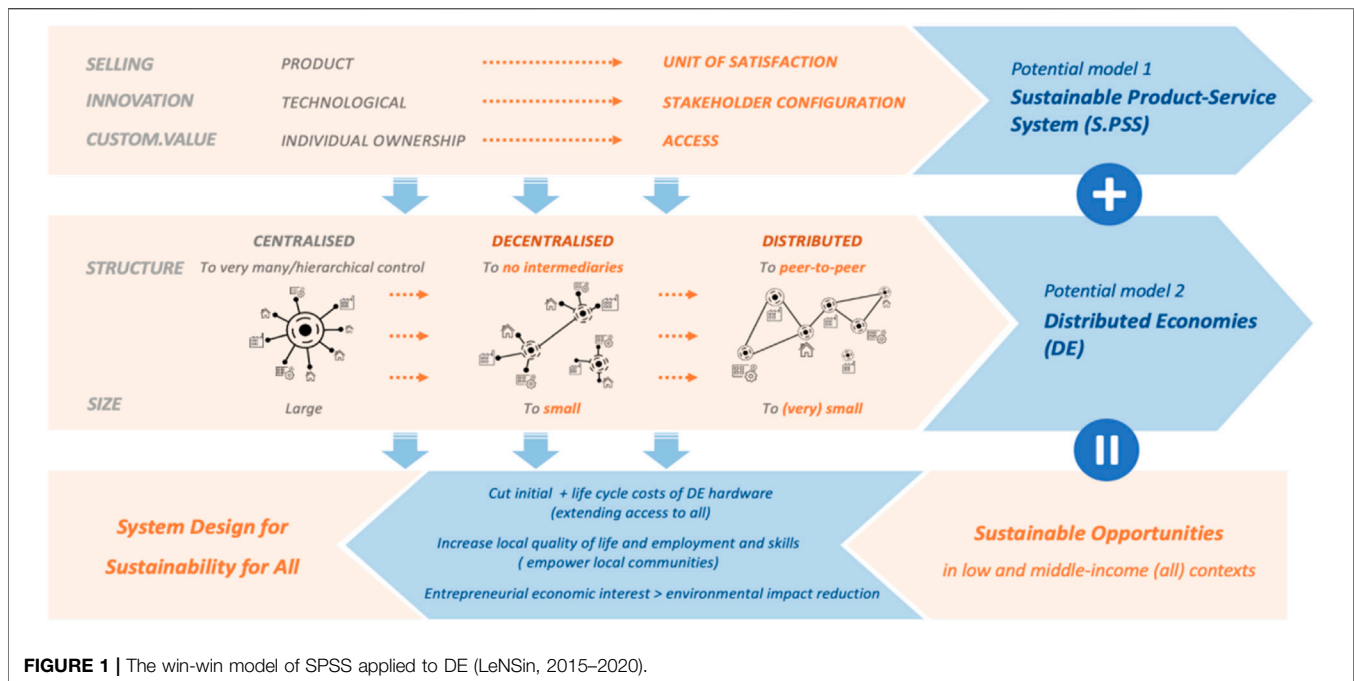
SELLING PRODUCT UNIT OF SATISFACTION
INNOVATION TECHNOLOGICAL STAKEHOLDER CONFIGURATION
CUSTOM.VALUE INDIVIDUAL OWNERSHIP ACCESS

Potential model 1
Sustainable Product-Service System (S.PSS)

+

STRUCTURE
CENTRALISED
To very many/hierarchical control
DECENTRALISED
To no intermediaries
DISTRIBUTED
To peer-to-peer

SIZE
Large
To small
To (very) small

Potential model 2
Distributed Economies (DE)

=

System Design for Sustainability for All

Cut initial + life cycle costs of DE hardware (extending access to all)
Increase local quality of life and employment and skills ( empower local communities)
Entrepreneurial economic interest > environmental impact reduction

Sustainable Opportunities
in low and middle-income (all) contexts

FIGURE 1 | The win-win model of SPSS applied to DE (LeNSin, 2015–2020).